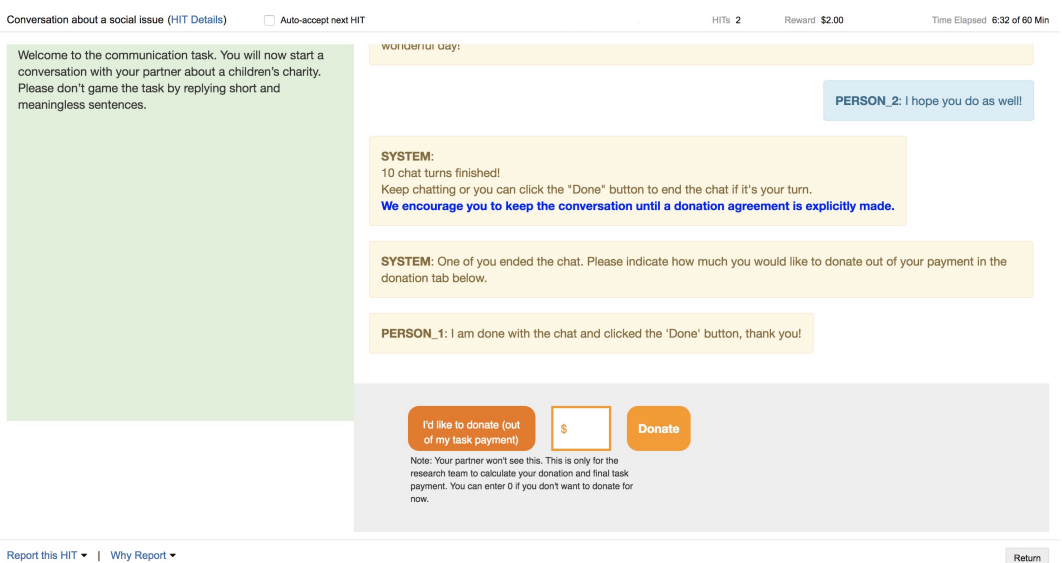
Conversation about a social issue (HIT Details)

Auto-accept next HIT

HITs 2

Reward $2.00

Time Elapsed 6:32 of 60 Min

Welcome to the communication task. You will now start a conversation with your partner about a children's charity. Please don't game the task by replying short and meaningless sentences.

wonderful day!

PERSON_2: I hope you do as well!

SYSTEM:
10 chat turns finished!
Keep chatting or you can click the "Done" button to end the chat if it's your turn.
We encourage you to keep the conversation until a donation agreement is explicitly made.

SYSTEM: One of you ended the chat. Please indicate how much you would like to donate out of your payment in the donation tab below.

PERSON_1: I am done with the chat and clicked the 'Done' button, thank you!

I'd like to donate (out of my task payment)

$

Donate

Note: Your partner won't see this. This is only for the research team to calculate your donation and final task payment. You can enter 0 if you don't want to donate for now.

Report this HIT ▾ | Why Report ▾

Return